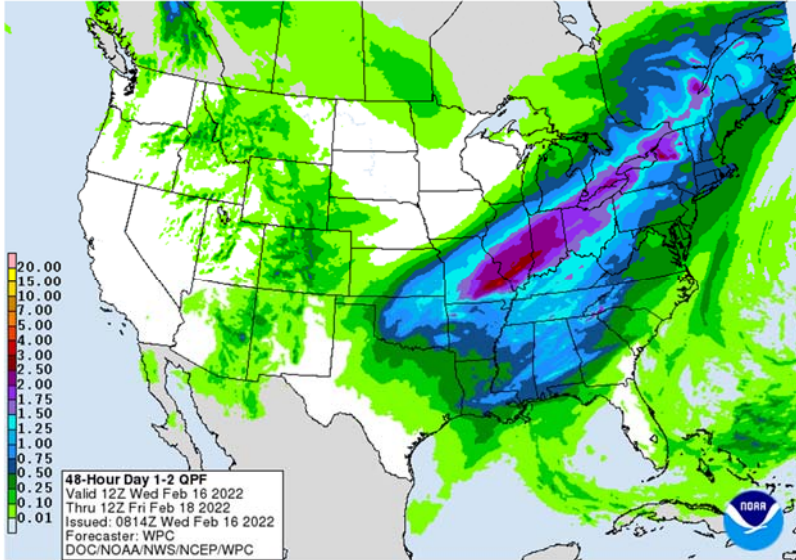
20.00
15.00
10.00
7.00
5.00
4.00
3.00
2.50
2.00
1.75
1.50
1.25
1.00
0.75
0.50
0.25
0.10
0.01

48-Hour Day 1-2 QPF
Valid 12Z Wed Feb 16 2022
Thru 12Z Fri Feb 18 2022
Issued: 0814Z Wed Feb 16 2022
Forecaster: WPC
DOC/NOAA/NWS/NCEP/WPC

NOAA